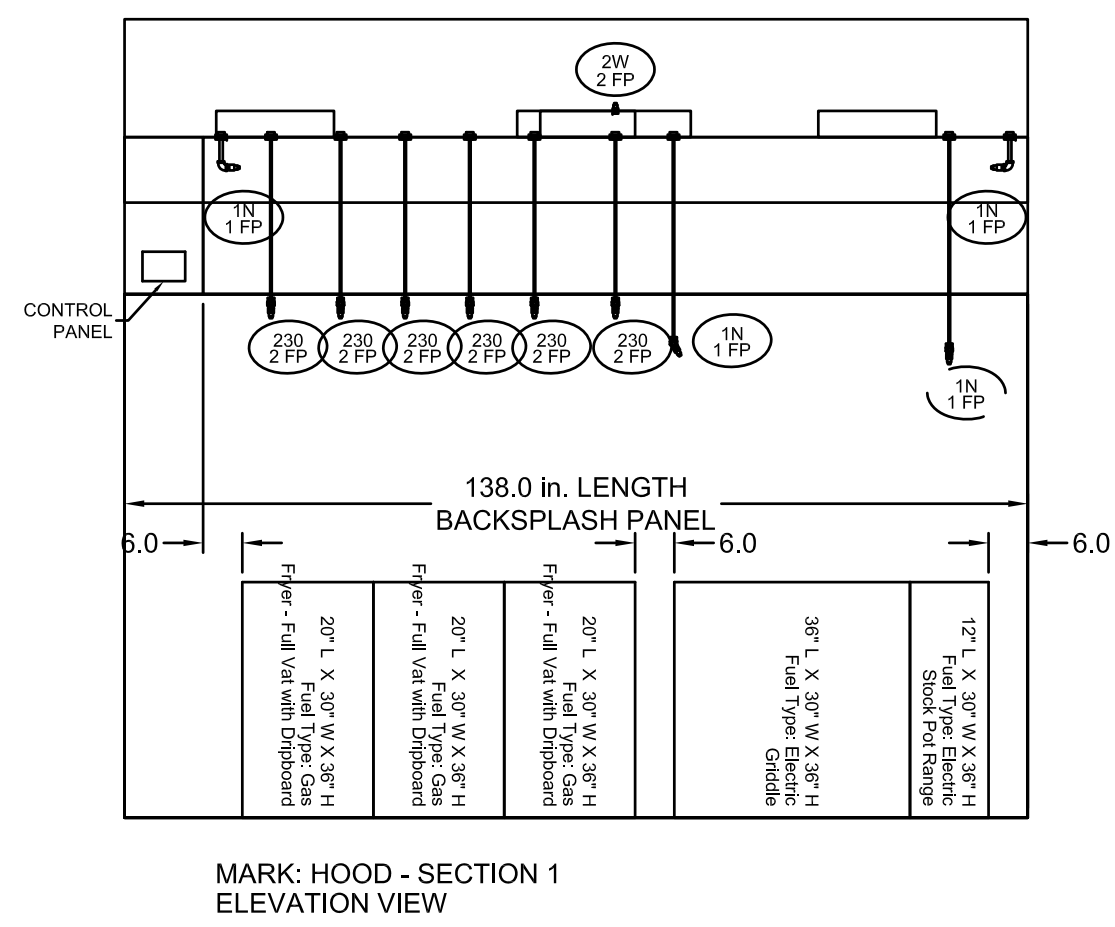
2W
2 FP

1N
1 FP

1N
1 FP

CONTROL PANEL

230
2 FP

230
2 FP

230
2 FP

230
2 FP

230
2 FP

230
2 FP

1N
1 FP

1N
1 FP

138.0 in. LENGTH
BACKSPLASH PANEL

6.0

6.0

6.0

20" L X 30" W X 36" H
Fuel Type: Gas
Fryer - Full Vat with Dripboard

20" L X 30" W X 36" H
Fuel Type: Gas
Fryer - Full Vat with Dripboard

20" L X 30" W X 36" H
Fuel Type: Gas
Fryer - Full Vat with Dripboard

36" L X 30" W X 36" H
Fuel Type: Electric
Griddle

12" L X 30" W X 36" H
Fuel Type: Electric
Stock Pot Range

MARK: HOOD - SECTION 1
ELEVATION VIEW